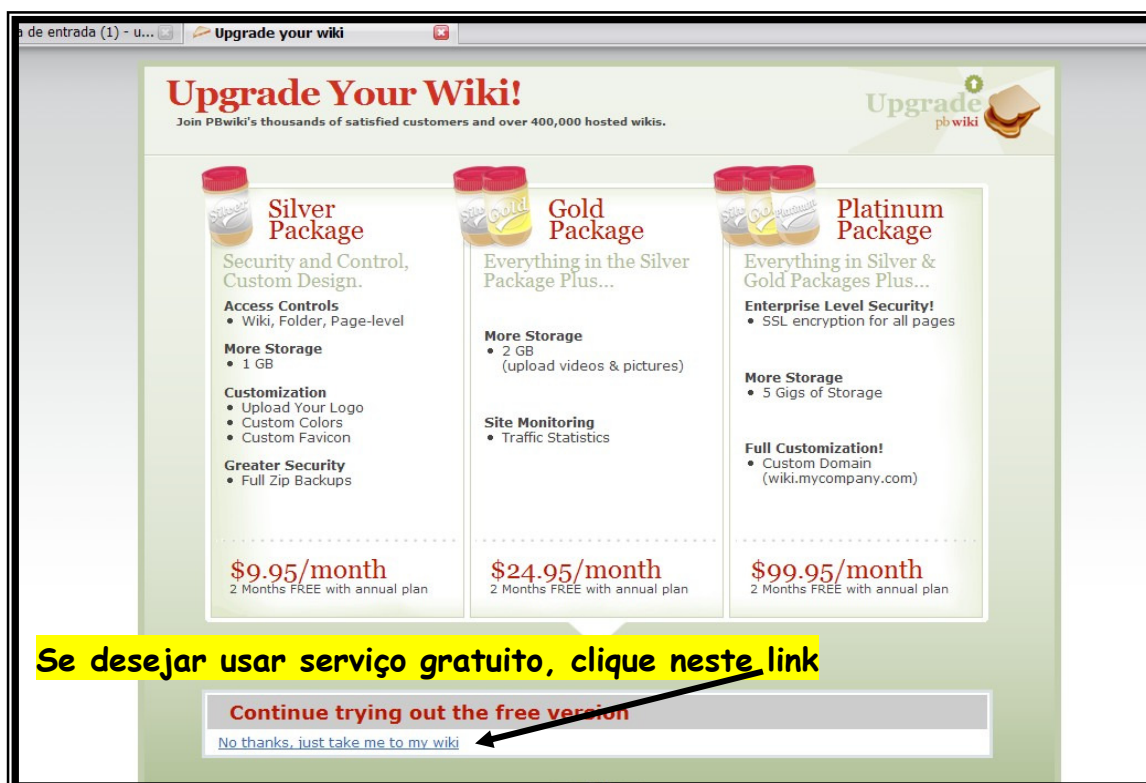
a de entrada (1) - u... Upgrade your wiki

Upgrade Your Wiki!
Join PBwiki's thousands of satisfied customers and over 400,000 hosted wikis.

Upgrade pbwiki

Silver
Silver Package
Security and Control, Custom Design.
Access Controls
• Wiki, Folder, Page-level
More Storage
• 1 GB
Customization
• Upload Your Logo
• Custom Colors
• Custom Favicon
Greater Security
• Full Zip Backups
$9.95/month
2 Months FREE with annual plan

Silver Gold
Gold Package
Everything in the Silver Package Plus...
More Storage
• 2 GB (upload videos & pictures)
Site Monitoring
• Traffic Statistics
$24.95/month
2 Months FREE with annual plan

Silver Gold Platinum
Platinum Package
Everything in Silver & Gold Packages Plus...
Enterprise Level Security!
• SSL encryption for all pages
More Storage
• 5 Gigs of Storage
Full Customization!
• Custom Domain (wiki.mycompany.com)
$99.95/month
2 Months FREE with annual plan

Se desejar usar serviço gratuito, clique neste link

Continue trying out the free version
No thanks, just take me to my wiki